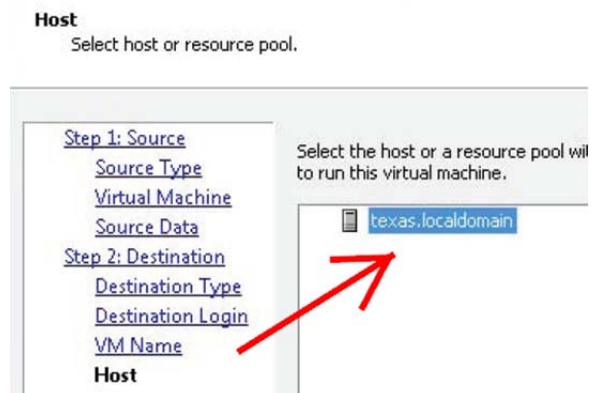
Host
Select host or resource pool.

Step 1: Source
Source Type
Virtual Machine
Source Data
Step 2: Destination
Destination Type
Destination Login
VM Name
Host

Select the host or a resource pool wi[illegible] to run this virtual machine.

texas.localdomain